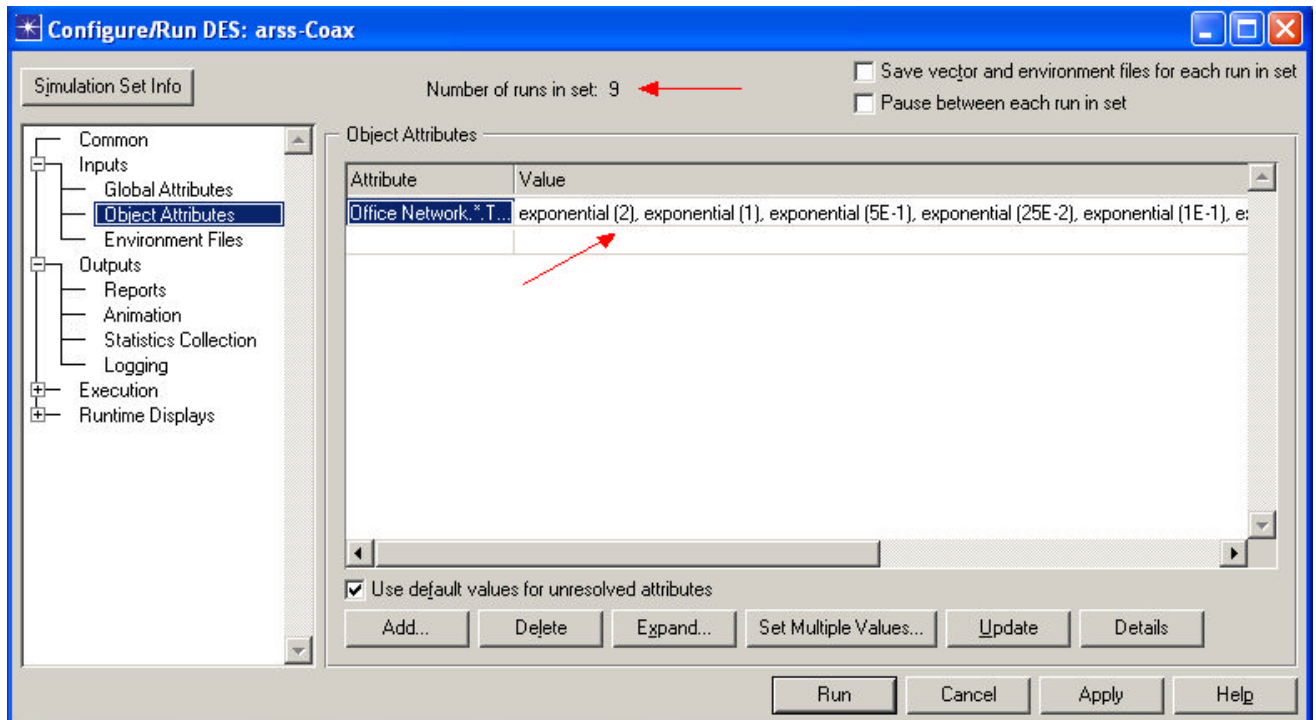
Configure/Run DES: arss-Coax

Simulation Set Info

Number of runs in set: 9

Save vector and environment files for each run in set

Pause between each run in set

Common
Inputs
Global Attributes
Object Attributes
Environment Files
Outputs
Reports
Animation
Statistics Collection
Logging
Execution
Runtime Displays

Object Attributes

| Attribute | Value |
|---|---|
| Office Network.*.T... | exponential (2), exponential (1), exponential (5E-1), exponential (25E-2), exponential (1E-1), e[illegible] |

Use default values for unresolved attributes

Add...
Delete
Expand...
Set Multiple Values...
Update
Details

Run
Cancel
Apply
Help